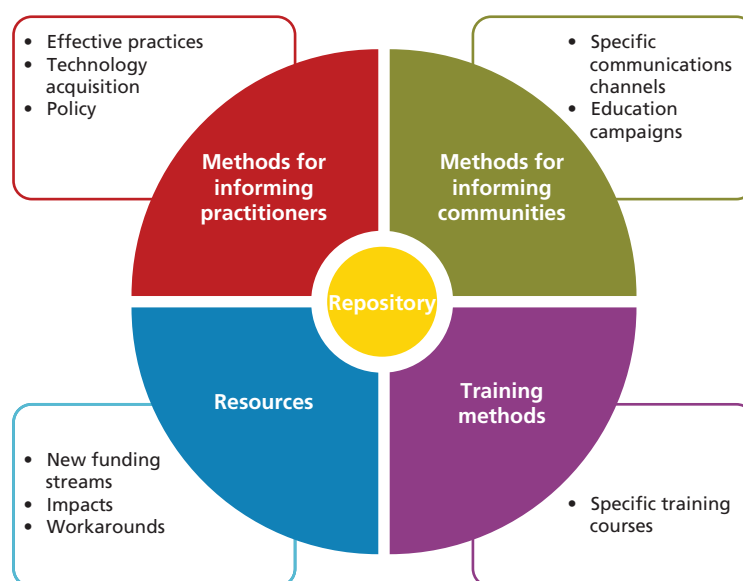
- Effective practices
- Technology acquisition
- Policy

- Specific communications channels
- Education campaigns

Methods for informing practitioners

Methods for informing communities

Repository

Resources

Training methods

- New funding streams
- Impacts
- Workarounds

- Specific training courses